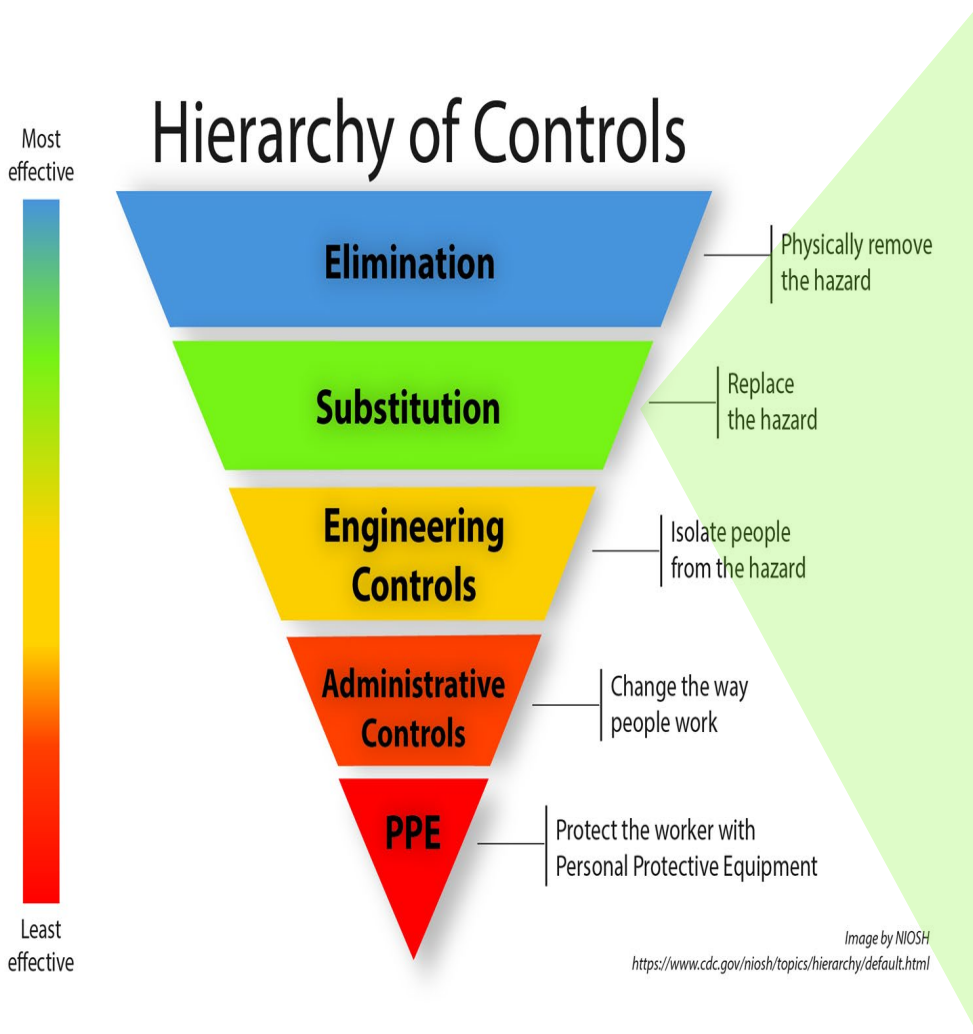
Hierarchy of Controls

Most effective

Least effective

Elimination

Physically remove the hazard

Substitution

Replace the hazard

Engineering Controls

Isolate people from the hazard

Administrative Controls

Change the way people work

PPE

Protect the worker with Personal Protective Equipment

Image by NIOSH
https://www.cdc.gov/niosh/topics/hierarchy/default.html